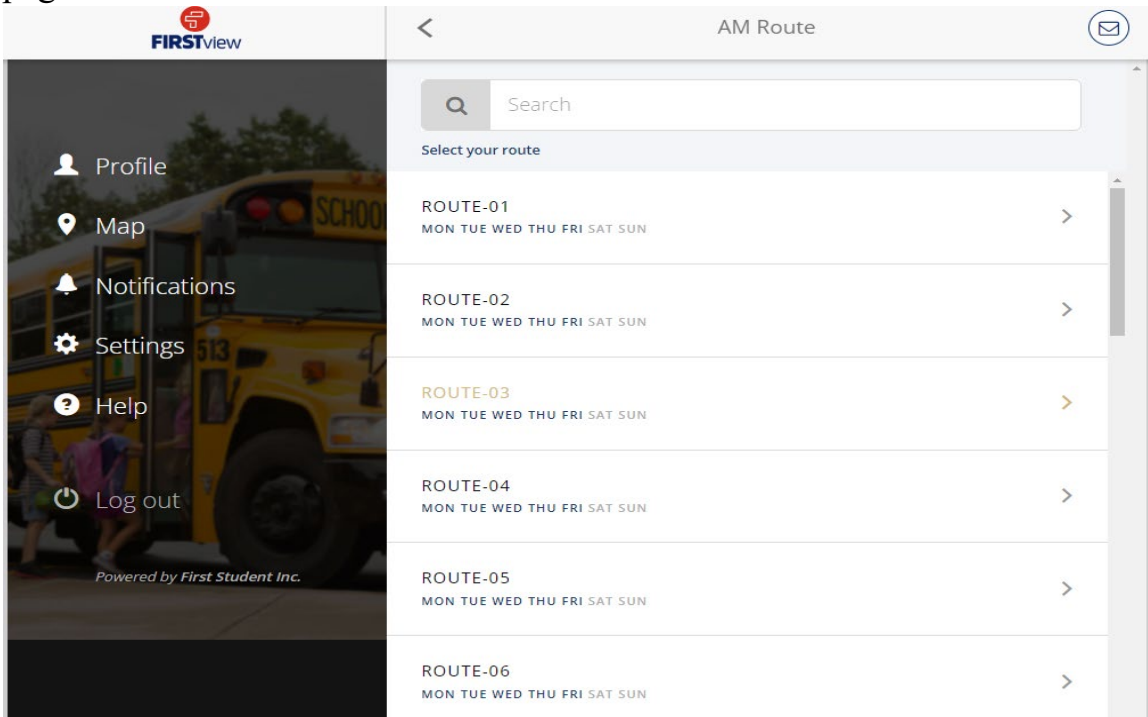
FIRSTview

Profile

Map

Notifications

Settings

Help

Log out

Powered by First Student Inc.

<

AM Route

Search

Select your route

ROUTE-01
MON TUE WED THU FRI SAT SUN

ROUTE-02
MON TUE WED THU FRI SAT SUN

ROUTE-03
MON TUE WED THU FRI SAT SUN

ROUTE-04
MON TUE WED THU FRI SAT SUN

ROUTE-05
MON TUE WED THU FRI SAT SUN

ROUTE-06
MON TUE WED THU FRI SAT SUN